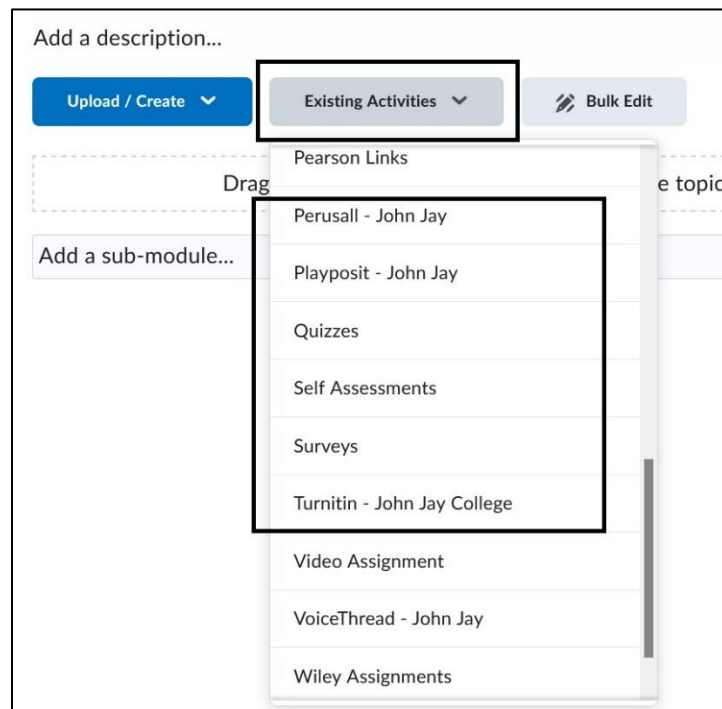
Add a description...

Upload / Create

Existing Activities

Bulk Edit

Drag

e topic

Add a sub-module...

Pearson Links

Perusall - John Jay

Playposit - John Jay

Quizzes

Self Assessments

Surveys

Turnitin - John Jay College

Video Assignment

VoiceThread - John Jay

Wiley Assignments